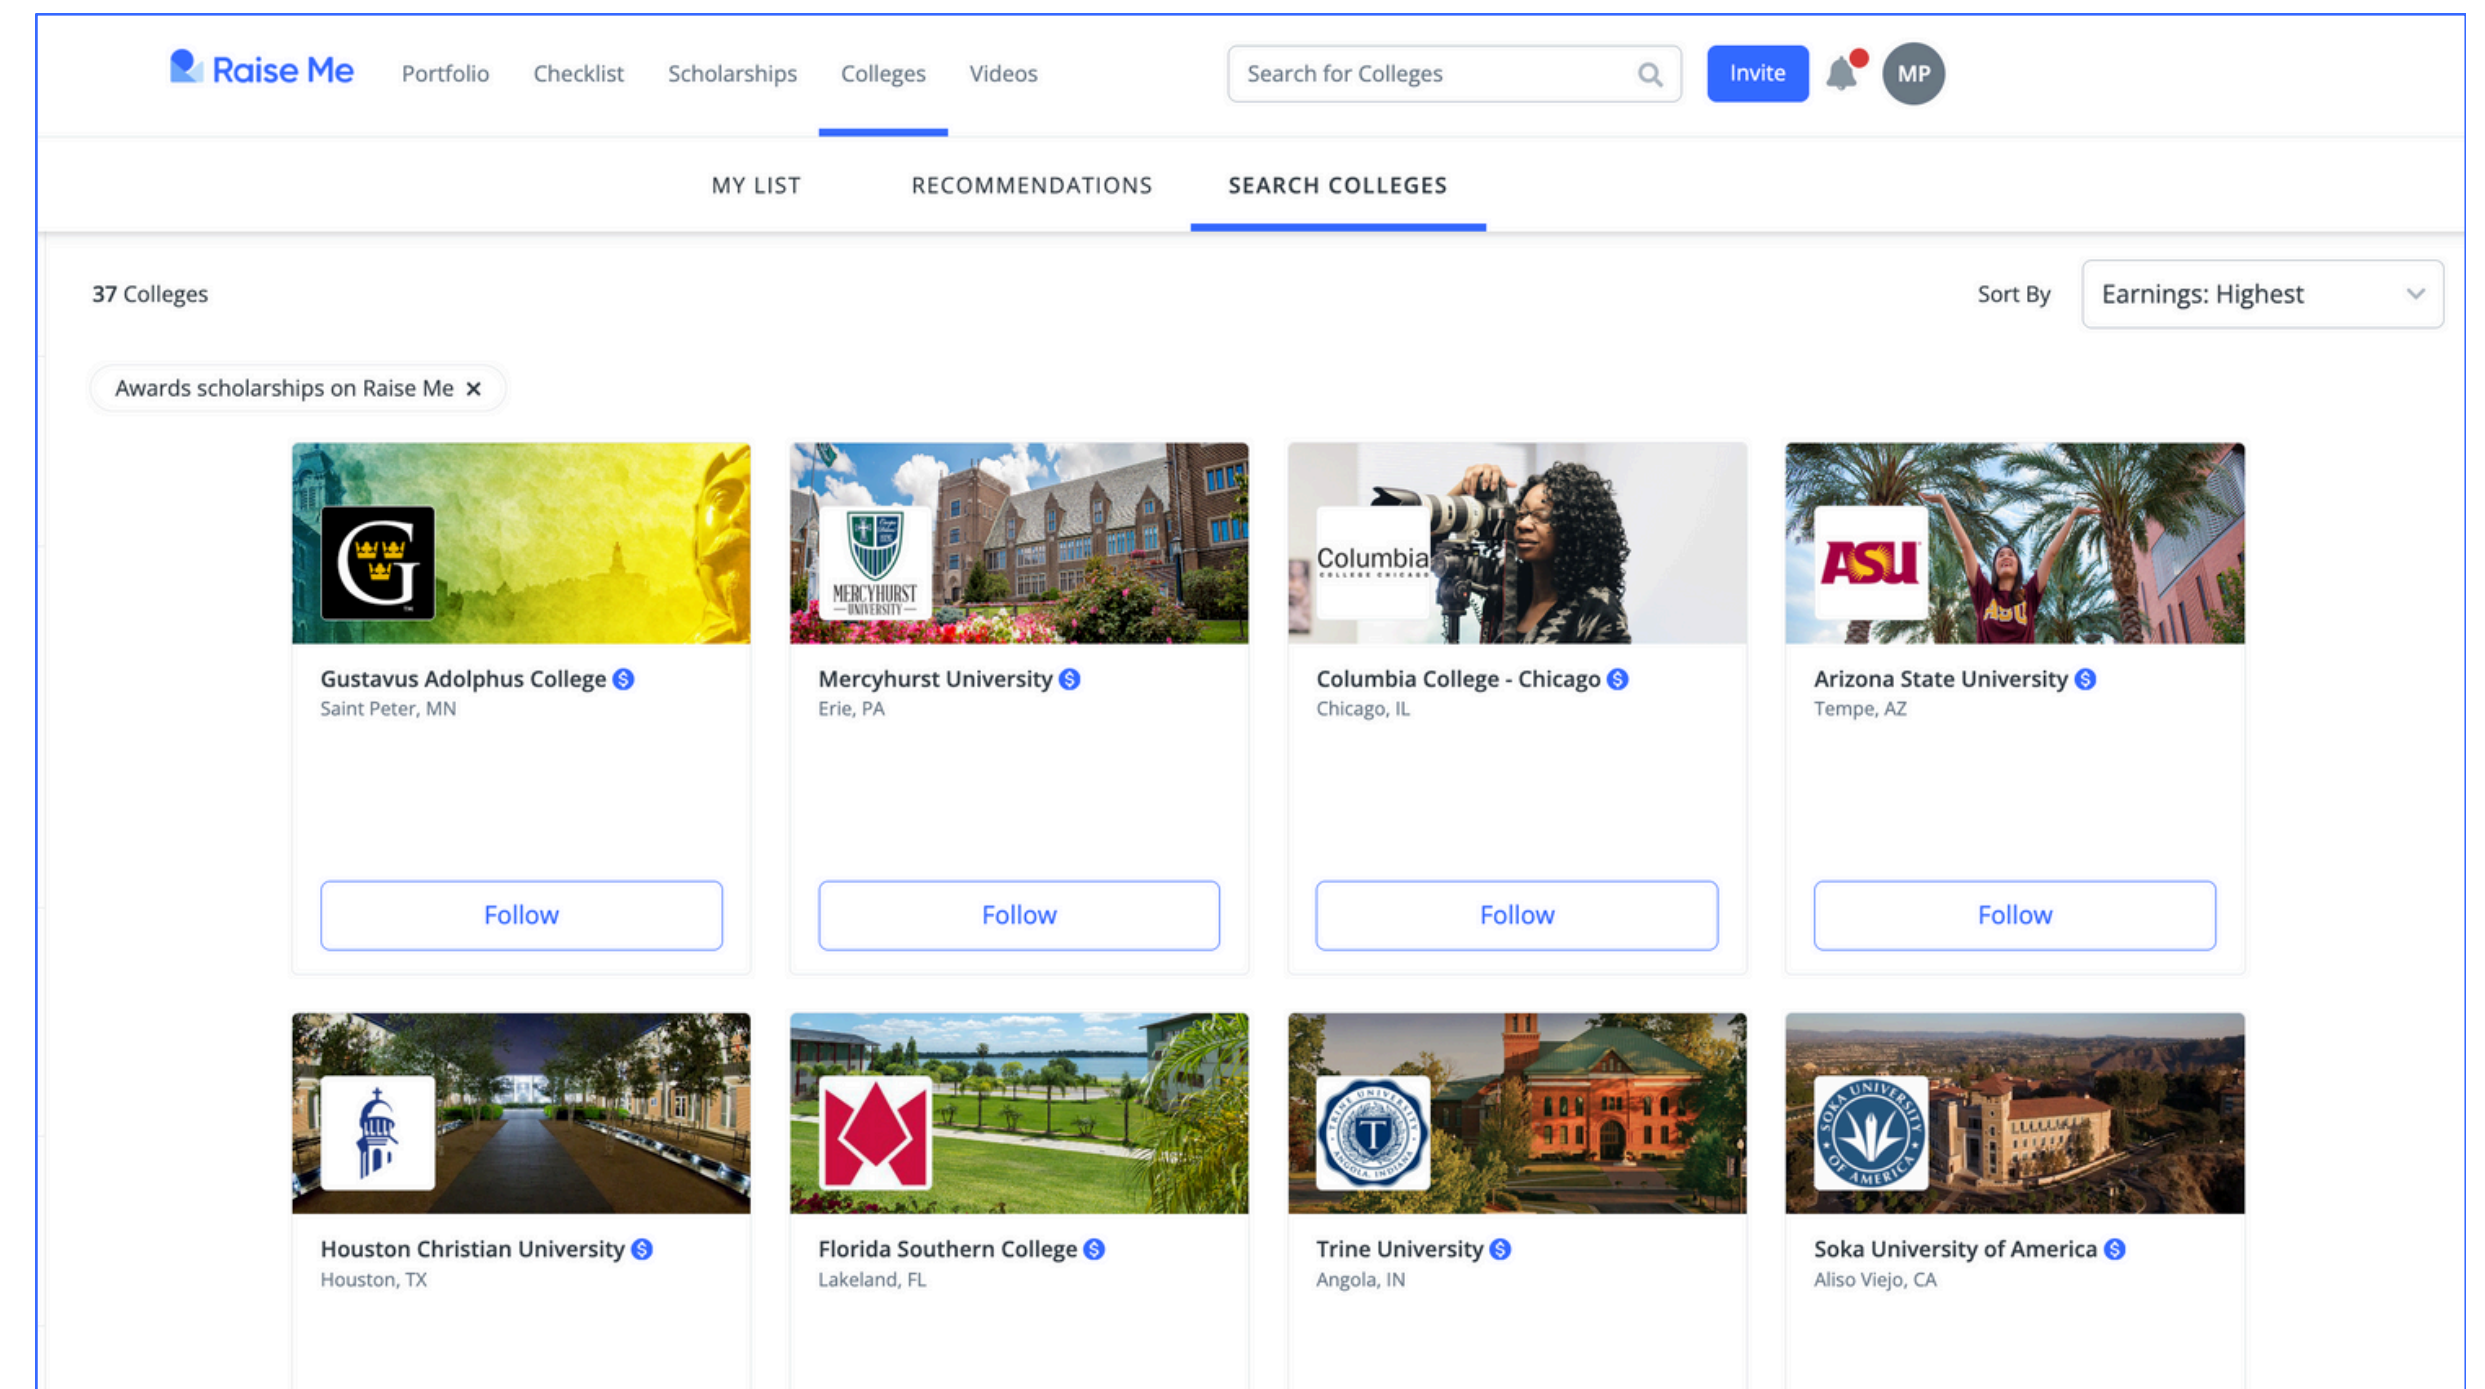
Raise Me Portfolio Checklist Scholarships Colleges Videos

Search for Colleges

Invite

MP

MY LIST RECOMMENDATIONS SEARCH COLLEGES

37 Colleges

Sort By Earnings: Highest

Awards scholarships on Raise Me ✕

G

Gustavus Adolphus College
Saint Peter, MN

Follow

MERCYHURST UNIVERSITY

Mercyhurst University
Erie, PA

Follow

Columbia COLLEGE CHICAGO

Columbia College - Chicago
Chicago, IL

Follow

ASU

Arizona State University
Tempe, AZ

Follow

Houston Christian University
Houston, TX

Florida Southern College
Lakeland, FL

TRINE UNIVERSITY T ANGOLA, INDIANA

Trine University
Angola, IN

SOKA UNIVERSITY OF AMERICA

Soka University of America
Aliso Viejo, CA